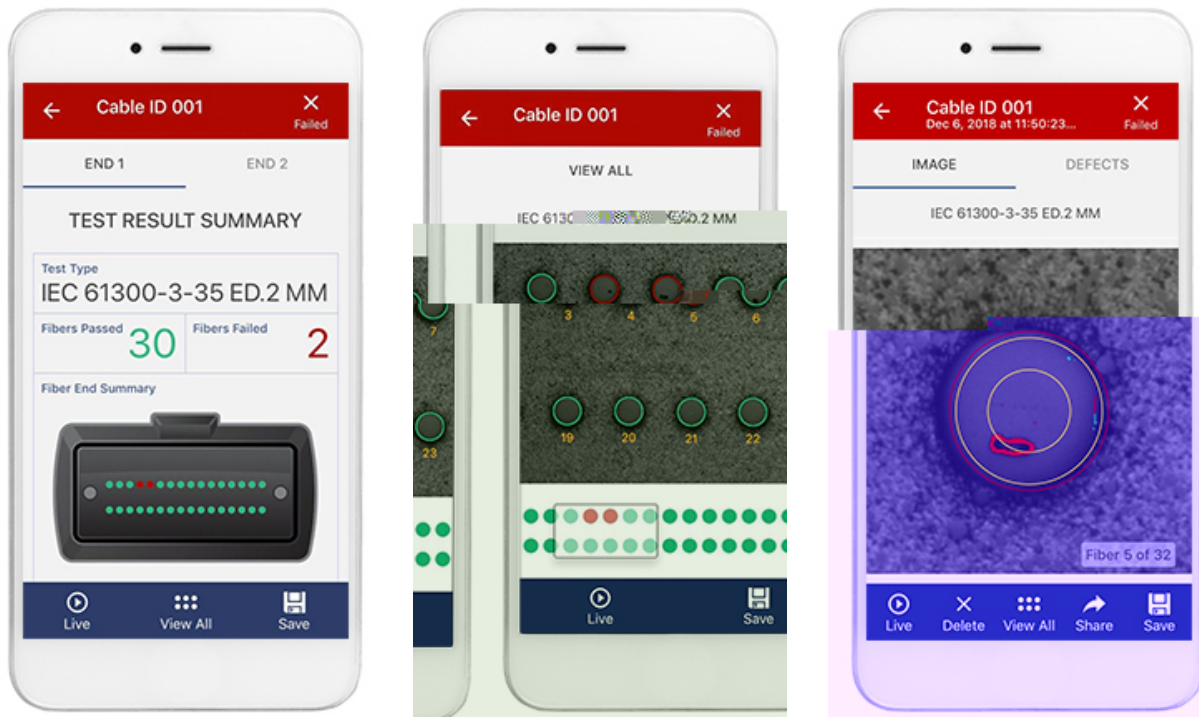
Cable ID 001
Failed
END 1
END 2
TEST RESULT SUMMARY
Test Type
IEC 61300-3-35 ED.2 MM
Fibers Passed
30
Fibers Failed
2
Fiber End Summary
Live
View All
Save

Cable ID 001
Failed
VIEW ALL
IEC 613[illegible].2 MM
7
3
4
5
6
19
20
21
22
23
Live
Save

Cable ID 001
Dec 6, 2018 at 11:50:23...
Failed
IMAGE
DEFECTS
IEC 61300-3-35 ED.2 MM
Fiber 5 of 32
Live
Delete
View All
Share
Save